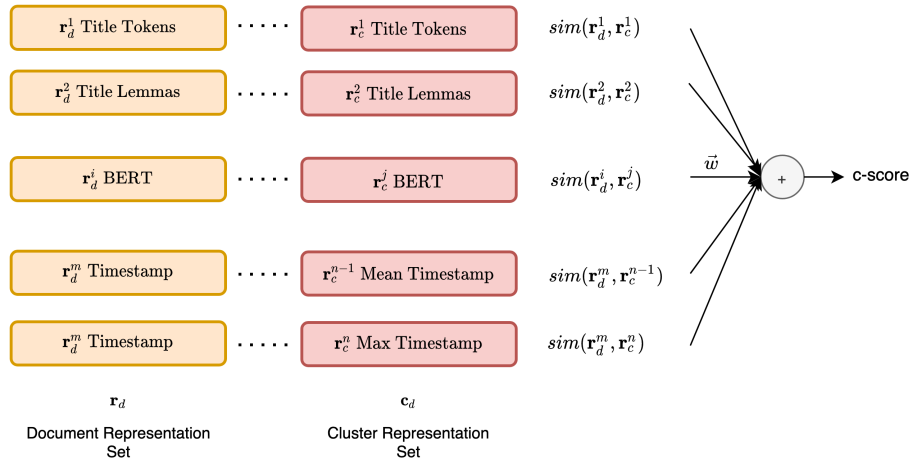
$\mathbf{r}_d^1$ Title Tokens ····· $\mathbf{r}_c^1$ Title Tokens $sim(\mathbf{r}_d^1, \mathbf{r}_c^1)$

$\mathbf{r}_d^2$ Title Lemmas ····· $\mathbf{r}_c^2$ Title Lemmas $sim(\mathbf{r}_d^2, \mathbf{r}_c^2)$

$\mathbf{r}_d^i$ BERT ····· $\mathbf{r}_c^j$ BERT $sim(\mathbf{r}_d^i, \mathbf{r}_c^j)$

$\vec{w}$

+

c-score

$\mathbf{r}_d^m$ Timestamp ····· $\mathbf{r}_c^{n-1}$ Mean Timestamp $sim(\mathbf{r}_d^m, \mathbf{r}_c^{n-1})$

$\mathbf{r}_d^m$ Timestamp ····· $\mathbf{r}_c^n$ Max Timestamp $sim(\mathbf{r}_d^m, \mathbf{r}_c^n)$

$\mathbf{r}_d$

Document Representation Set

$\mathbf{c}_d$

Cluster Representation Set